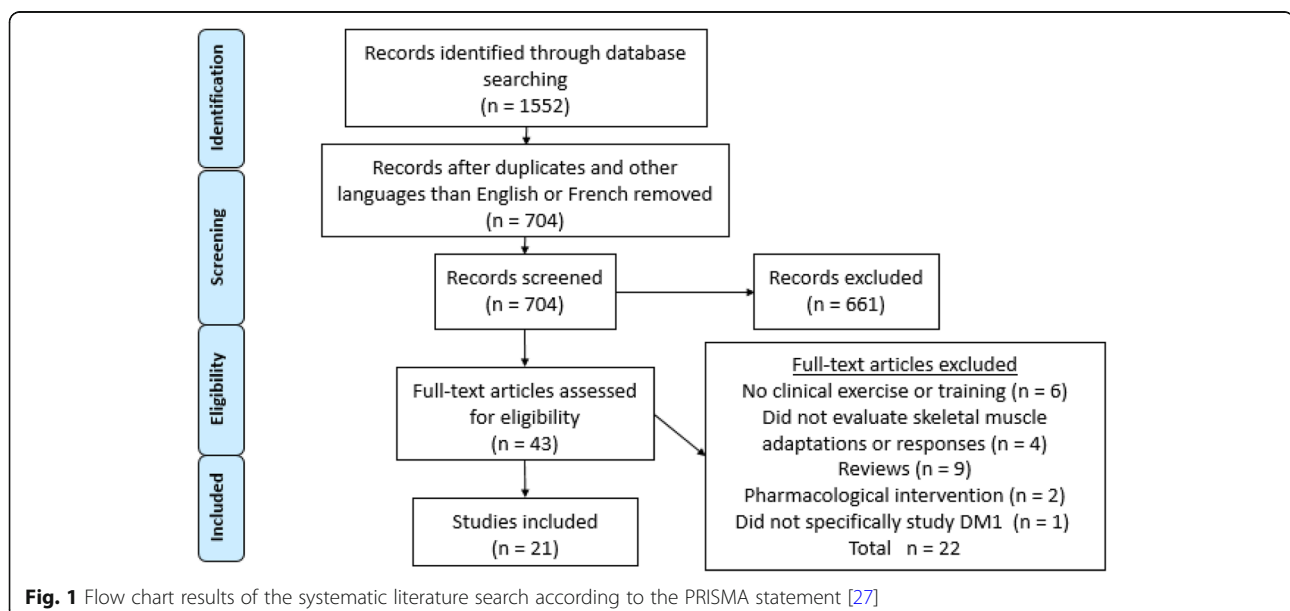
Identification

Screening

Eligibility

Included

Records identified through database searching (n = 1552)

Records after duplicates and other languages than English or French removed (n = 704)

Records screened (n = 704)

Records excluded (n = 661)

Full-text articles assessed for eligibility (n = 43)

Full-text articles excluded
No clinical exercise or training (n = 6)
Did not evaluate skeletal muscle adaptations or responses (n = 4)
Reviews (n = 9)
Pharmacological intervention (n = 2)
Did not specifically study DM1 (n = 1)
Total n = 22

Studies included (n = 21)

Fig. 1 Flow chart results of the systematic literature search according to the PRISMA statement [27]